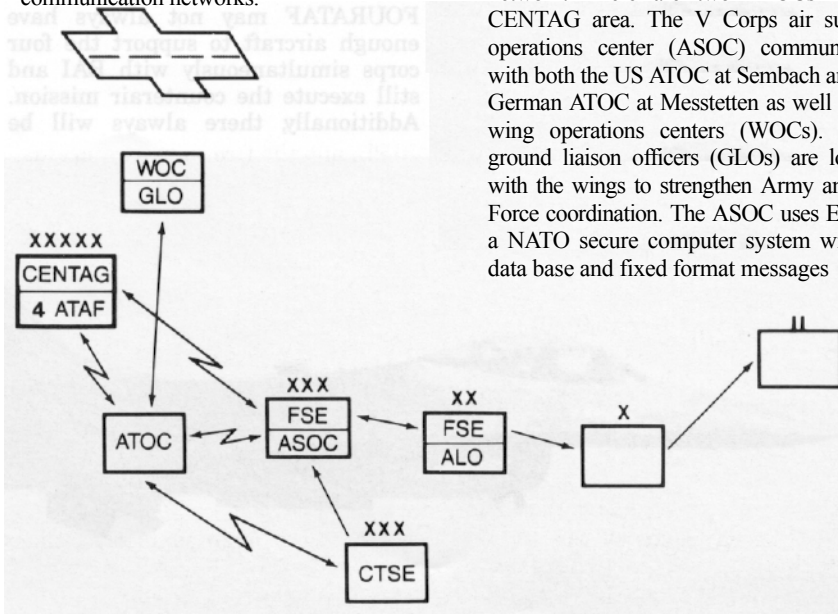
communication networks.

FOURATAF may not always have enough aircraft to support the four corps simultaneously with BAI and still execute the counterair mission. Additionally there always will be

CENTAG area. The V Corps air support operations center (ASOC) communicates with both the US ATOC at Sembach and the German ATOC at Messtetten as well as the wing operations centers (WOCs). Army ground liaison officers (GLOs) are located with the wings to strengthen Army and Air Force coordination. The ASOC uses E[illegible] a NATO secure computer system with a data base and fixed format messages

WOC
GLO

XXXXX
CENTAG
4 ATAF

ATOC

XXX
FSE
ASOC

XX
FSE
ALO

X

II

XXX
CTSE